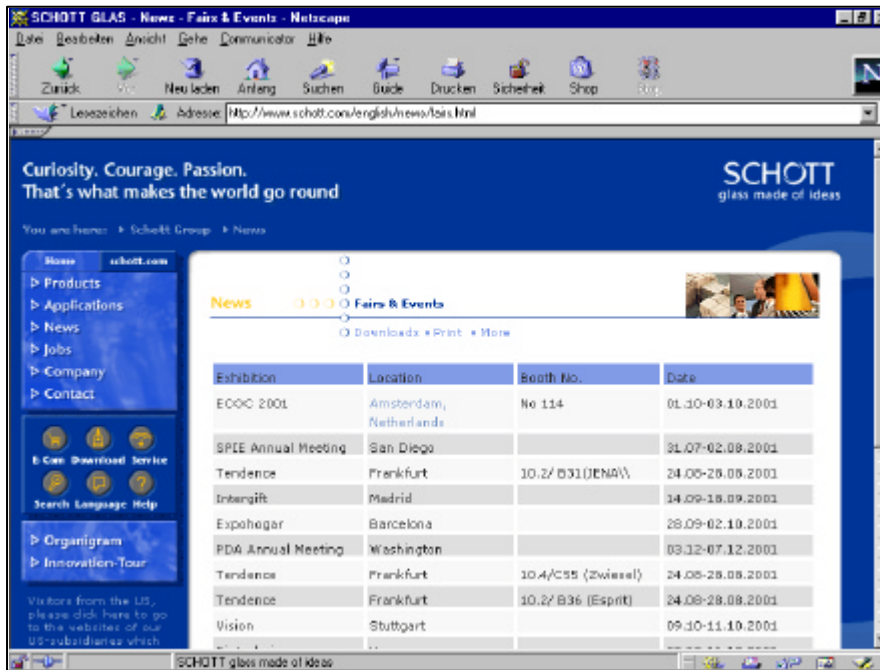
SCHOTT GLAS - News - Fairs & Events - Netscape

Datei Bearbeiten Ansicht Gehe Communicator Hilfe

Zurück Vor Neu laden Anfang Suchen Guide Drucken Sicherheit Shop Stop

Lesezeichen Adresse: http://www.schott.com/english/news/fairs.html

Curiosity. Courage. Passion.
That´s what makes the world go round

SCHOTT
glass made of ideas

You are here: ▸ Schott Group ▸ News

Home schott.com
▷ Products
▷ Applications
▷ News
▷ Jobs
▷ Company
▷ Contact

E-Com Download Service
Search Language Help

▷ Organigram
▷ Innovation-Tour

Visitors from the US, please click here to go to the websites of our US-subsidiaries which

News Fairs & Events

Downloads • Print • More

| Exhibition | Location | Booth No. | Date |
|---|---|---|---|
| ECOC 2001 | Amsterdam, Netherlands | No 114 | 01.10-03.10.2001 |
| SPIE Annual Meeting | San Diego | | 31.07-02.08.2001 |
| Tendence | Frankfurt | 10.2/ B31(JENA\\ | 24.08-28.08.2001 |
| Intergift | Madrid | | 14.09-18.09.2001 |
| Expohogar | Barcelona | | 28.09-02.10.2001 |
| PDA Annual Meeting | Washington | | 03.12-07.12.2001 |
| Tendence | Frankfurt | 10.4/C55 (Zwiesel) | 24.08-28.08.2001 |
| Tendence | Frankfurt | 10.2/ B36 (Esprit) | 24.08-28.08.2001 |
| Vision | Stuttgart | | 09.10-11.10.2001 |

SCHOTT glass made of ideas